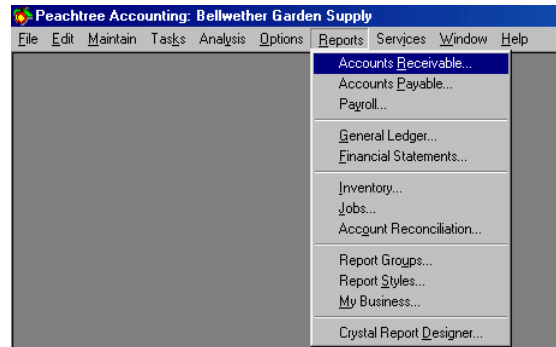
Peachtree Accounting: Bellwether Garden Supply

File Edit Maintain Tasks Analysis Options Reports Services Window Help

Accounts Receivable...
Accounts Payable...
Payroll...

General Ledger...
Financial Statements...

Inventory...
Jobs...
Account Reconciliation...

Report Groups...
Report Styles...
My Business...

Crystal Report Designer...